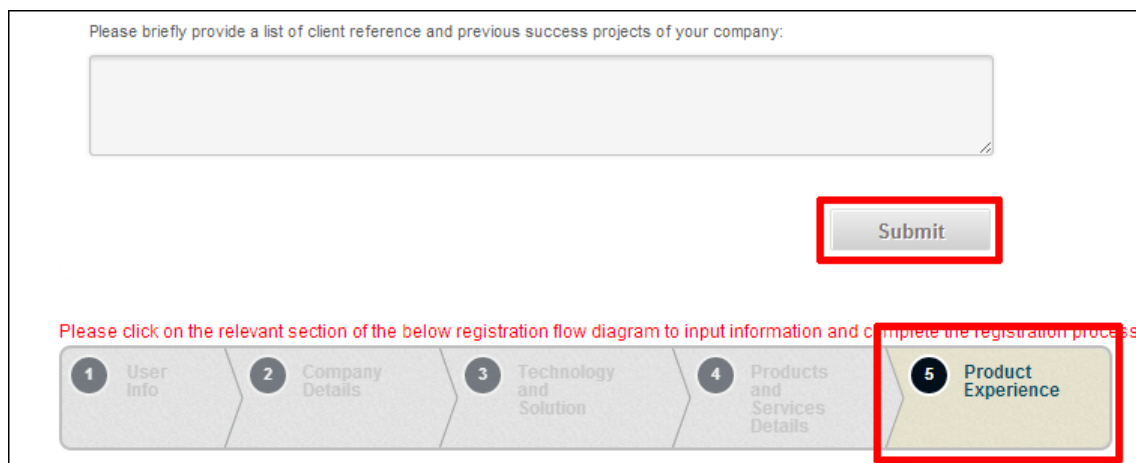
Please briefly provide a list of client reference and previous success projects of your company:

Submit

Please click on the relevant section of the below registration flow diagram to input information and complete the registration process

1 User Info

2 Company Details

3 Technology and Solution

4 Products and Services Details

5 Product Experience